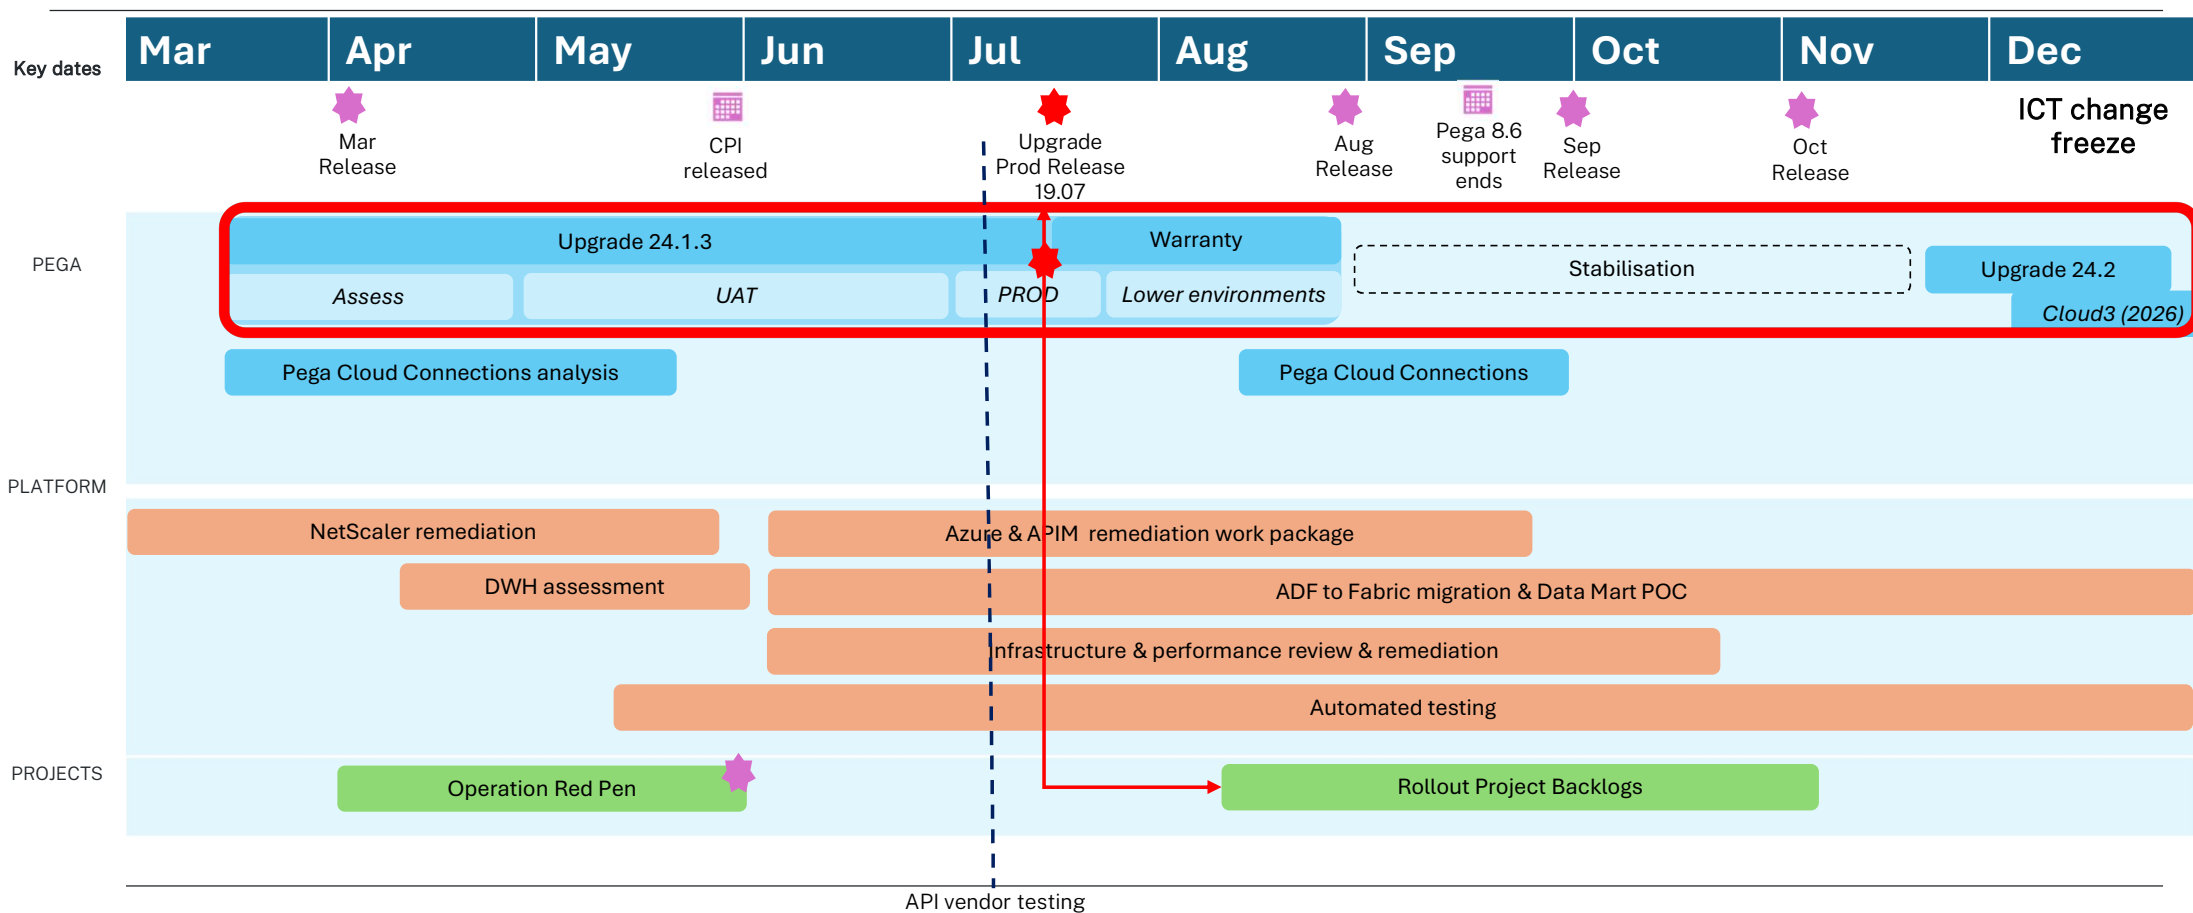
Key dates

| Mar | Apr | May | Jun | Jul | Aug | Sep | Oct | Nov | Dec |
|---|---|---|---|---|---|---|---|---|---|

Mar Release

CPI released

Upgrade Prod Release 19.07

Aug Release

Pega 8.6 support ends

Sep Release

Oct Release

ICT change freeze

PEGA

Upgrade 24.1.3

Warranty

Assess

UAT

PROD

Lower environments

Stabilisation

Upgrade 24.2

Cloud3 (2026)

Pega Cloud Connections analysis

Pega Cloud Connections

PLATFORM

NetScaler remediation

Azure & APIM remediation work package

DWH assessment

ADF to Fabric migration & Data Mart POC

Infrastructure & performance review & remediation

Automated testing

PROJECTS

Operation Red Pen

Rollout Project Backlogs

API vendor testing